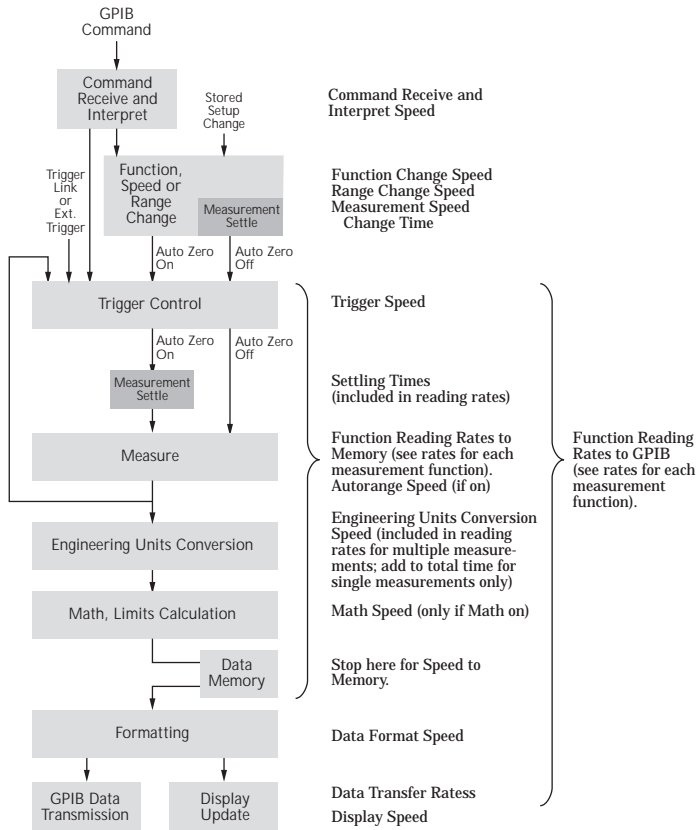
GPIB Command

Command Receive and Interpret

Stored Setup Change

Command Receive and Interpret Speed

Trigger Link or Ext. Trigger

Function, Speed or Range Change

Measurement Settle

Function Change Speed
Range Change Speed
Measurement Speed Change Time

Auto Zero On

Auto Zero Off

Trigger Control

Trigger Speed

Auto Zero On

Auto Zero Off

Measurement Settle

Settling Times (included in reading rates)

Measure

Function Reading Rates to Memory (see rates for each measurement function).
Autorange Speed (if on)

Function Reading Rates to GPIB (see rates for each measurement function).

Engineering Units Conversion

Engineering Units Conversion Speed (included in reading rates for multiple measurements; add to total time for single measurements only)

Math, Limits Calculation

Math Speed (only if Math on)

Data Memory

Stop here for Speed to Memory.

Formatting

Data Format Speed

GPIB Data Transmission

Display Update

Data Transfer Ratess

Display Speed